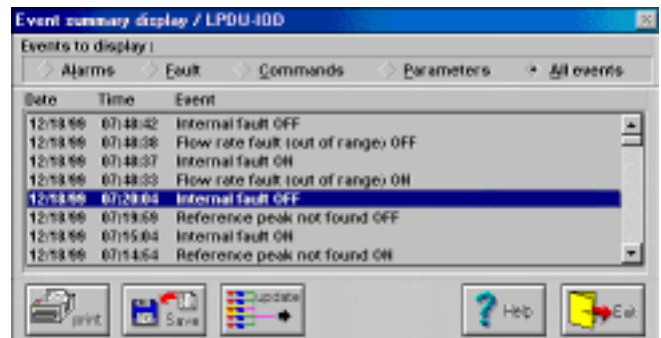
Event summary display / LPDU-IOD

Events to display :

Alarms Fault Commands Parameters All events

| Date | Time | Event |
|---|---|---|
| 12/18/98 | 07:48:42 | Internal fault OFF |
| 12/18/98 | 07:48:38 | Flow rate fault (out of range) OFF |
| 12/18/98 | 07:48:37 | Internal fault ON |
| 12/18/98 | 07:48:33 | Flow rate fault (out of range) ON |
| 12/18/98 | 07:20:04 | Internal fault OFF |
| 12/18/98 | 07:19:59 | Reference peak not found OFF |
| 12/18/98 | 07:15:04 | Internal fault ON |
| 12/18/98 | 07:14:54 | Reference peak not found ON |

print Save Update Help Exit